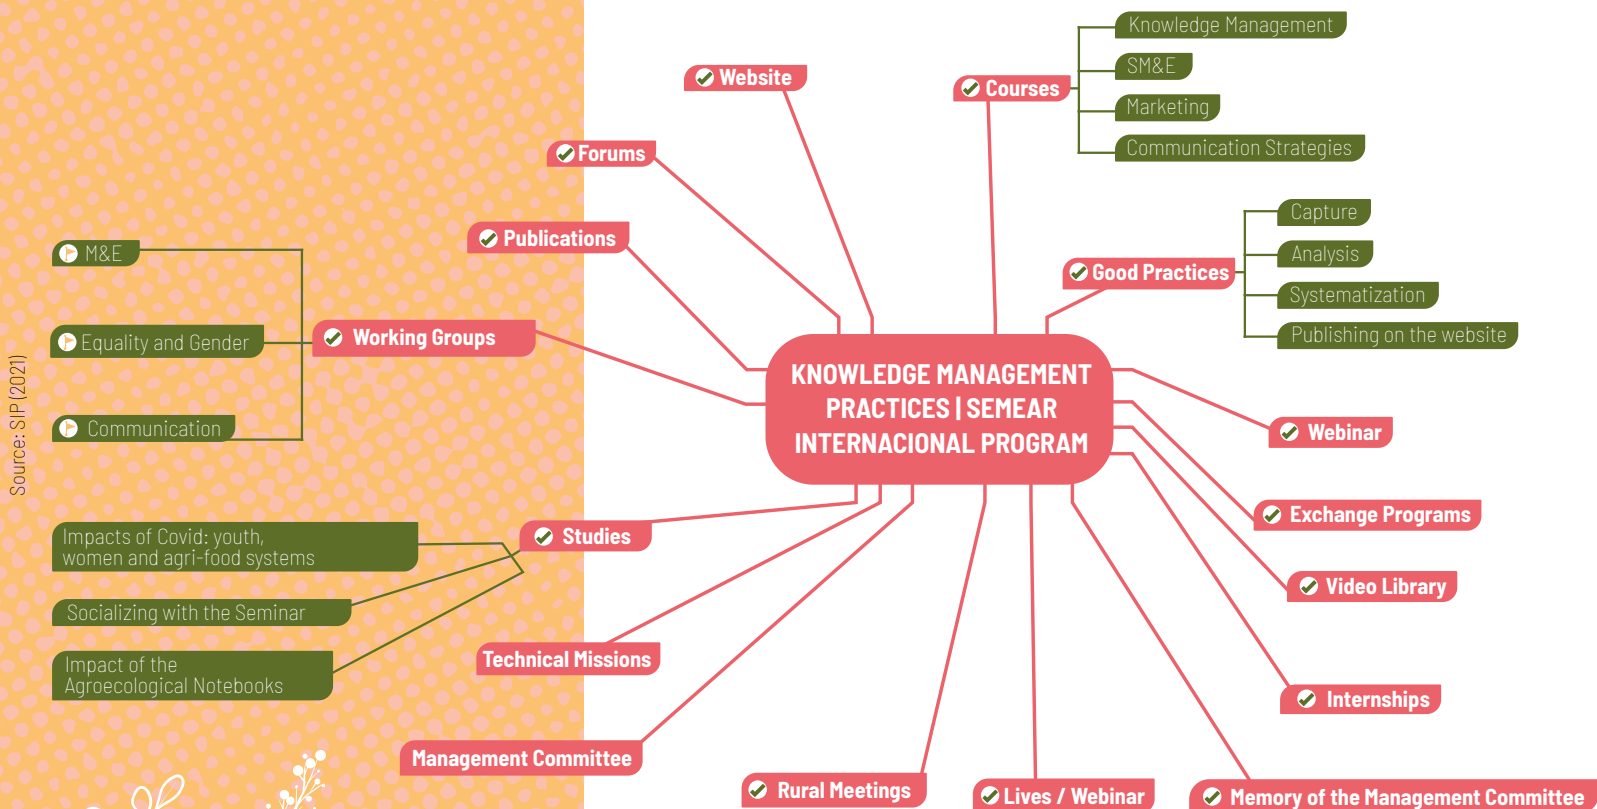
Website

Courses

Knowledge Management

SM&E

Marketing

Communication Strategies

Forums

Publications

Good Practices

Capture

Analysis

Systematization

Publishing on the website

M&E

Equality and Gender

Communication

Working Groups

KNOWLEDGE MANAGEMENT PRACTICES | SEMEAR INTERNACIONAL PROGRAM

Webinar

Exchange Programs

Video Library

Internships

Studies

Impacts of Covid: youth, women and agri-food systems

Socializing with the Seminar

Impact of the Agroecological Notebooks

Technical Missions

Management Committee

Rural Meetings

Lives / Webinar

Memory of the Management Committee

Source: SIP (2021)